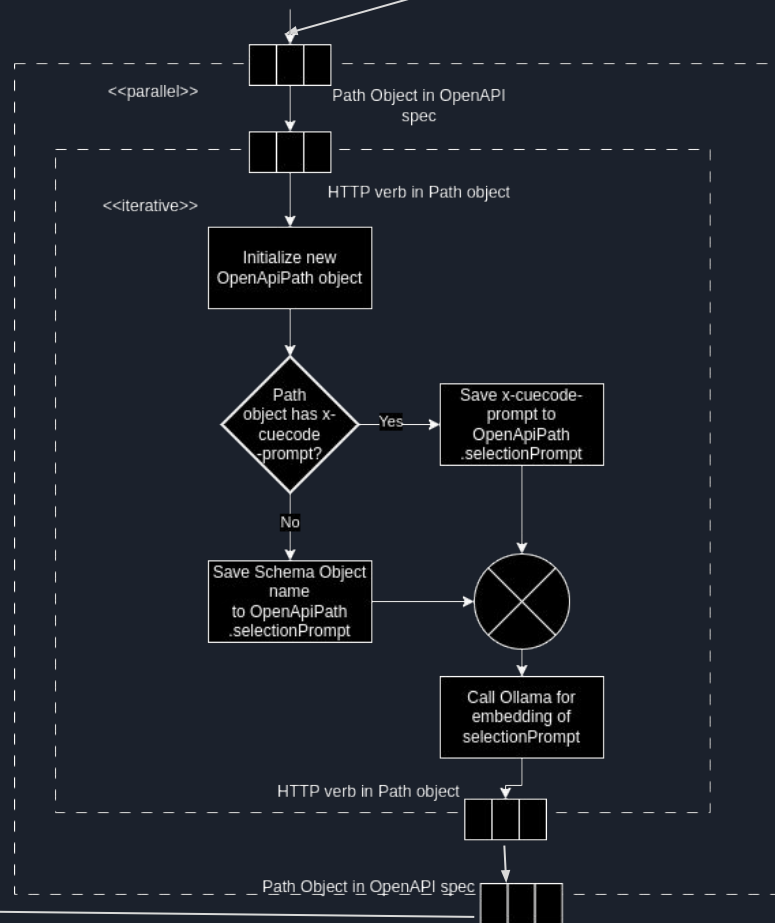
<<parallel>>

Path Object in OpenAPI spec

HTTP verb in Path object

<<iterative>>

Initialize new OpenApiPath object

Path object has x-cuecode -prompt?

Yes

Save x-cuecode-prompt to OpenApiPath .selectionPrompt

No

Save Schema Object name to OpenApiPath .selectionPrompt

Call Ollama for embedding of selectionPrompt

HTTP verb in Path object

Path Object in OpenAPI spec